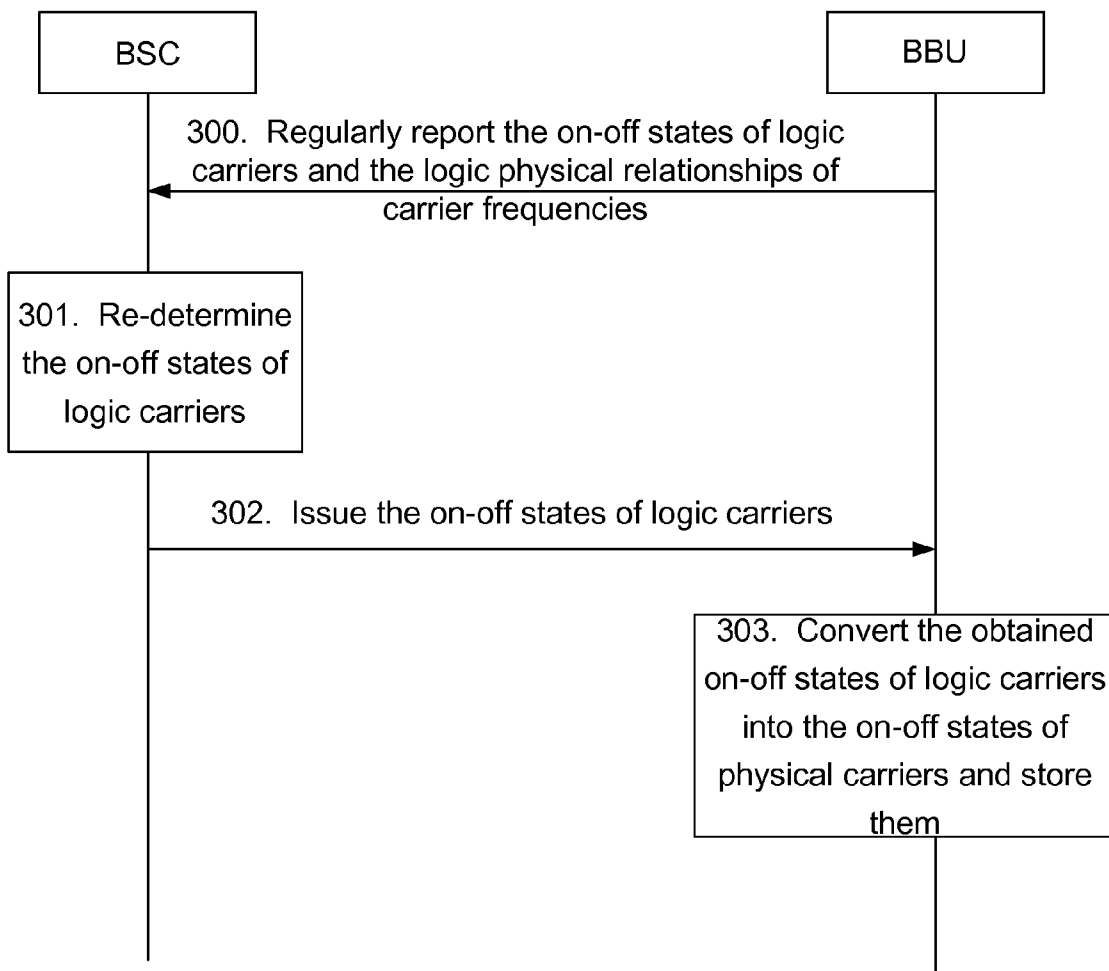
BSC

BBU

300. Regularly report the on-off states of logic carriers and the logic physical relationships of carrier frequencies

301. Re-determine the on-off states of logic carriers

302. Issue the on-off states of logic carriers

303. Convert the obtained on-off states of logic carriers into the on-off states of physical carriers and store them